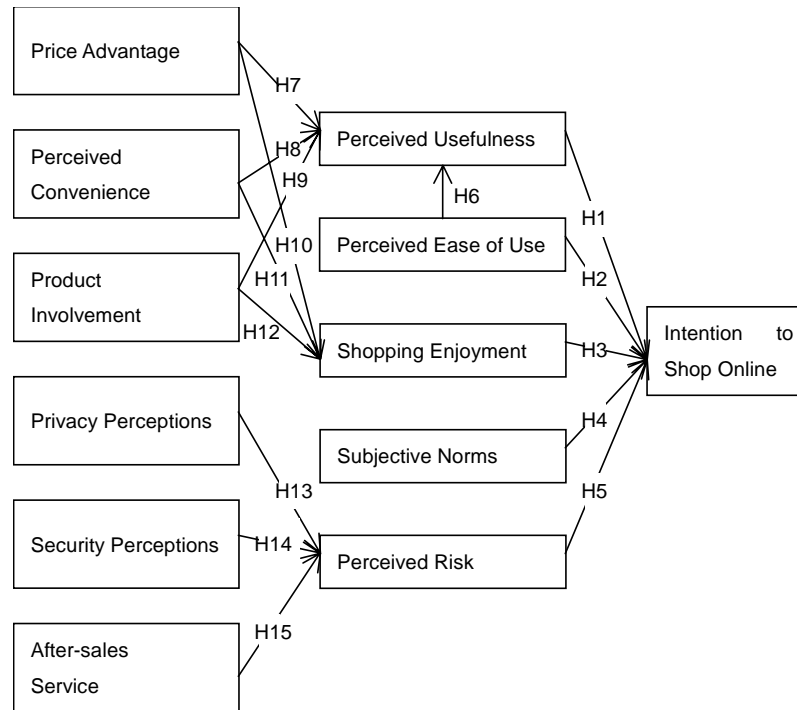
Price Advantage

Perceived Convenience

Product Involvement

Privacy Perceptions

Security Perceptions

After-sales Service

H7

H8

H9

H10

H11

H12

H13

H14

H15

Perceived Usefulness

H6

Perceived Ease of Use

Shopping Enjoyment

Subjective Norms

Perceived Risk

H1

H2

H3

H4

H5

Intention to Shop Online